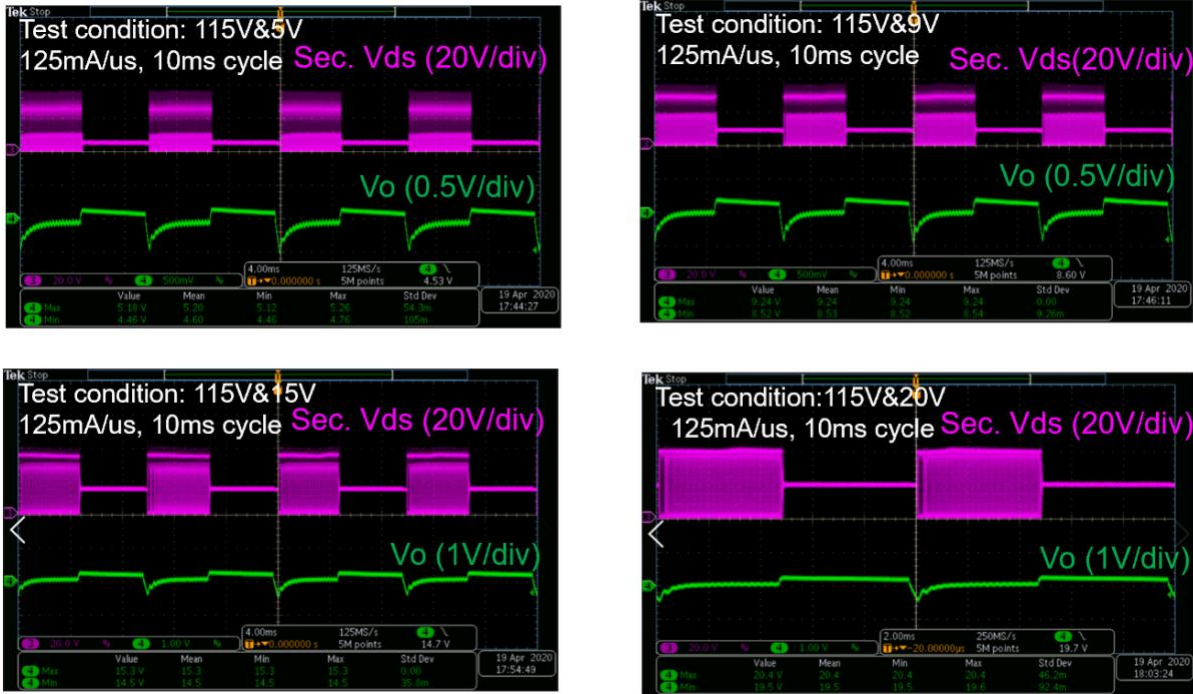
Tek Stop

Test condition: 115V&5V
125mA/us, 10ms cycle Sec. Vds (20V/div)

Vo (0.5V/div)

3 20.0 V 4 500mV 4.00ms 125MS/s 5M points 4.53 V

| | Value | Mean | Min | Max | Std Dev |
|---|---|---|---|---|---|
| 4 Max | 5.18 V | 5.20 | 5.12 | 5.26 | 54.3m |
| 4 Min | 4.46 V | 4.60 | 4.46 | 4.76 | 105m |

19 Apr 2020 17:44:27

Tek Stop

Test condition: 115V&9V
125mA/us, 10ms cycle Sec. Vds(20V/div)

Vo (0.5V/div)

3 20.0 V 4 500mV 4.00ms 125MS/s 5M points 8.60 V

| | Value | Mean | Min | Max | Std Dev |
|---|---|---|---|---|---|
| 4 Max | 9.24 V | 9.24 | 9.24 | 9.24 | 0.00 |
| 4 Min | 8.52 V | 8.53 | 8.52 | 8.54 | 9.26m |

19 Apr 2020 17:46:11

Tek Stop

Test condition: 115V&15V
125mA/us, 10ms cycle Sec. Vds (20V/div)

Vo (1V/div)

3 20.0 V 4 1.00 V 4.00ms 125MS/s 5M points 14.7 V

| | Value | Mean | Min | Max | Std Dev |
|---|---|---|---|---|---|
| 4 Max | 15.3 V | 15.3 | 15.3 | 15.3 | 0.00 |
| 4 Min | 14.5 V | 14.5 | 14.5 | 14.5 | 35.0m |

19 Apr 2020 17:54:49

Tek Stop

Test condition:115V&20V
125mA/us, 10ms cycle Sec. Vds (20V/div)

Vo (1V/div)

3 20.0 V 4 1.00 V 2.00ms 250MS/s 5M points 19.7 V

| | Value | Mean | Min | Max | Std Dev |
|---|---|---|---|---|---|
| 4 Max | 20.4 V | 20.4 | 20.4 | 20.4 | 46.2m |
| 4 Min | 19.5 V | 19.5 | 19.5 | 19.6 | 92.4m |

19 Apr 2020 18:03:24